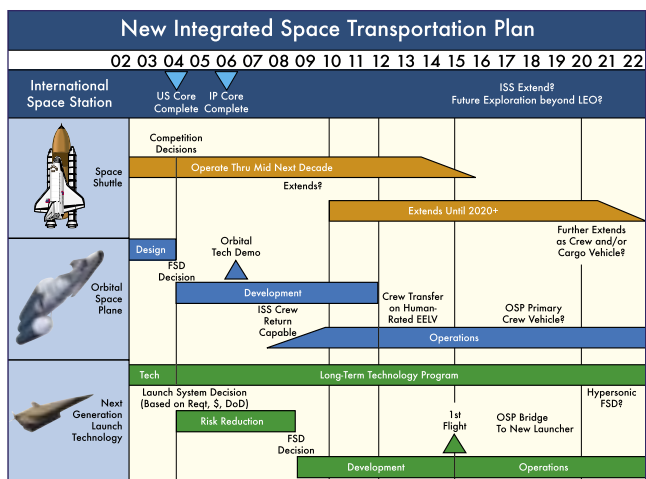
New Integrated Space Transportation Plan

02 03 04 05 06 07 08 09 10 11 12 13 14 15 16 17 18 19 20 21 22

International Space Station

US Core Complete

IP Core Complete

ISS Extend?
Future Exploration beyond LEO?

Space Shuttle

Competition Decisions

Operate Thru Mid Next Decade

Extends?

Extends Until 2020+

Further Extends as Crew and/or Cargo Vehicle?

Orbital Space Plane

Design

FSD Decision

Orbital Tech Demo

Development

ISS Crew Return Capable

Crew Transfer on Human-Rated EELV

OSP Primary Crew Vehicle?

Operations

Next Generation Launch Technology

Tech

Long-Term Technology Program

Launch System Decision (Based on Reqt, $, DoD)

Hypersonic FSD?

Risk Reduction

FSD Decision

1st Flight

OSP Bridge To New Launcher

Development

Operations